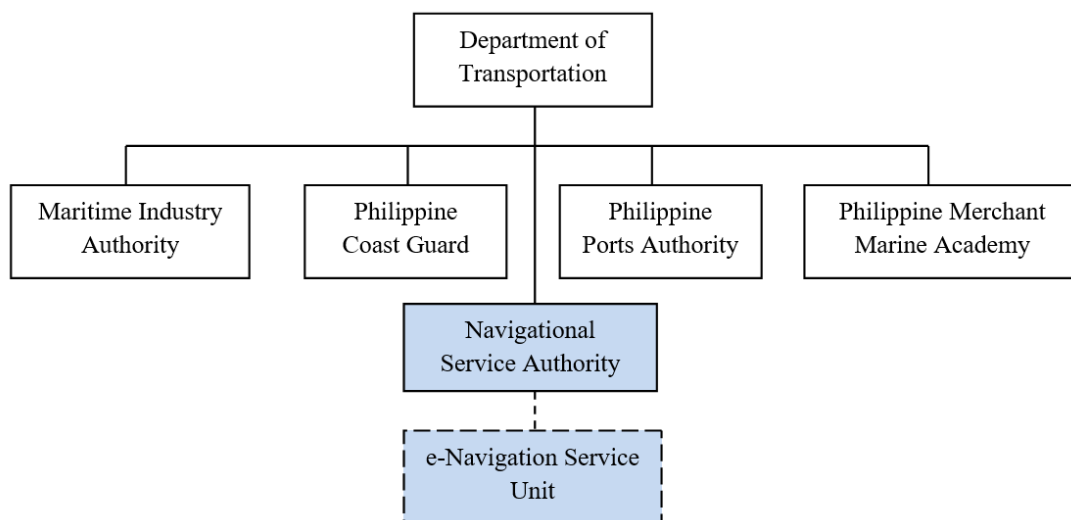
Department of Transportation

Maritime Industry Authority

Philippine Coast Guard

Philippine Ports Authority

Philippine Merchant Marine Academy

Navigational Service Authority

e-Navigation Service Unit